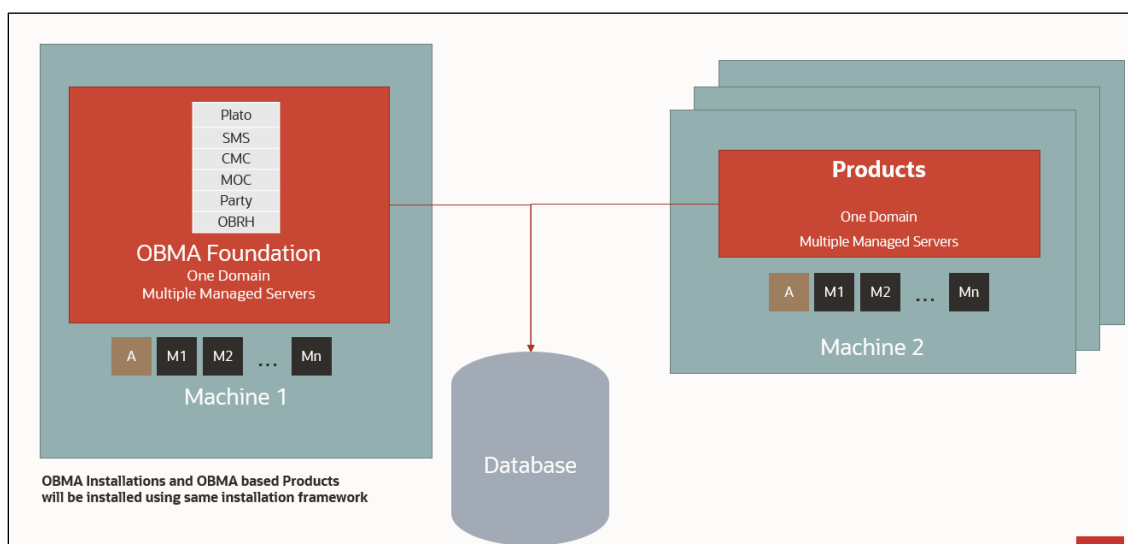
Plato
SMS
CMC
MOC
Party
OBRH

OBMA Foundation
One Domain
Multiple Managed Servers

A M1 M2 … Mn

Machine 1

Products
One Domain
Multiple Managed Servers

A M1 M2 … Mn

Machine 2

Database

OBMA Installations and OBMA based Products will be installed using same installation framework